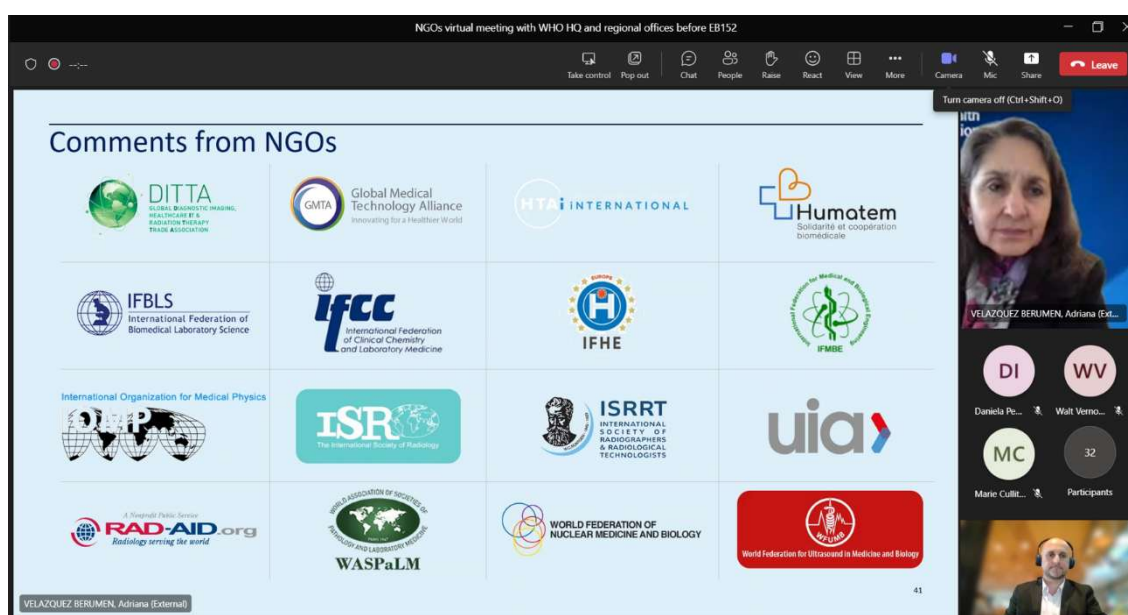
NGOs virtual meeting with WHO HQ and regional offices before EB152

--:--

Take control
Pop out
Chat
People
Raise
React
View
More
Camera
Mic
Share
Leave

Turn camera off (Ctrl+Shift+O)

Comments from NGOs

DITTA
GLOBAL DIAGNOSTIC IMAGING, HEALTHCARE IT & RADIATION THERAPY TRADE ASSOCIATION

GMTA
Global Medical Technology Alliance
Innovating for a Healthier World

HTAi INTERNATIONAL

Humatem
Solidarité et coopération biomédicale

IFBLS
International Federation of Biomedical Laboratory Science

ifcc
International Federation of Clinical Chemistry and Laboratory Medicine

EUROPE
IFHE

International Federation for Medical and Biological Engineering
IFMBE

International Organization for Medical Physics
IOMP

ISR
The International Society of Radiology

ISRRT
INTERNATIONAL SOCIETY OF RADIOGRAPHERS & RADIOLOGICAL TECHNOLOGISTS

uia

A Nonprofit Public Service
RAD-AID.org
Radiology serving the world

WORLD ASSOCIATION OF SOCIETIES OF PATHOLOGY AND LABORATORY MEDICINE
WASPaLM

WORLD FEDERATION OF NUCLEAR MEDICINE AND BIOLOGY

WFUMB
World Federation for Ultrasound in Medicine and Biology

41

VELAZQUEZ BERUMEN, Adriana (Ext...

DI
Daniela Pe...
WV
Walt Verno...
MC
Marie Cullit...
32
Participants

VELAZQUEZ BERUMEN, Adriana (External)